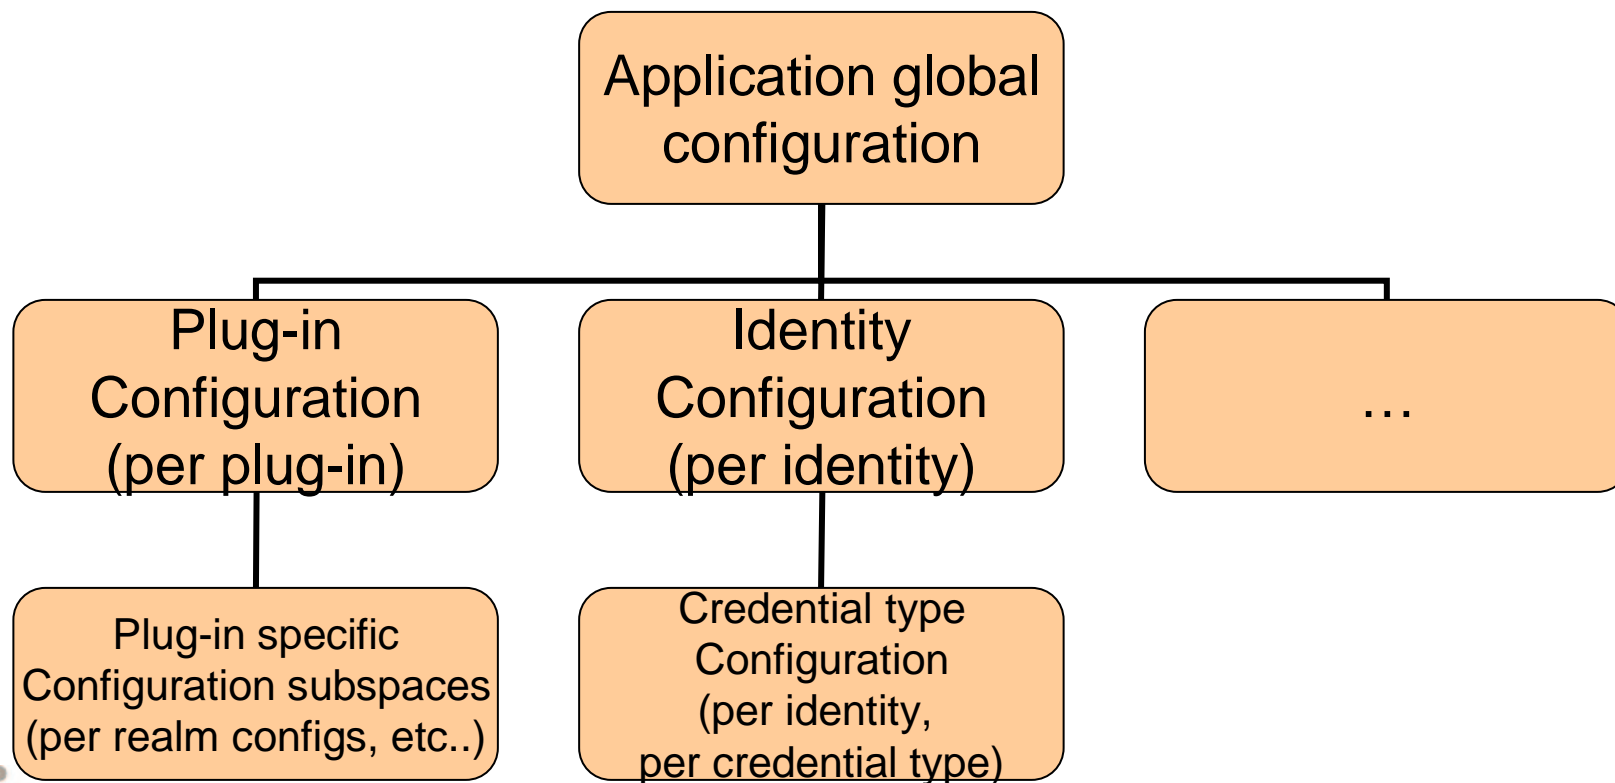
Application global configuration

Plug-in Configuration (per plug-in)

Identity Configuration (per identity)

…

Plug-in specific Configuration subspaces (per realm configs, etc..)

Credential type Configuration (per identity, per credential type)